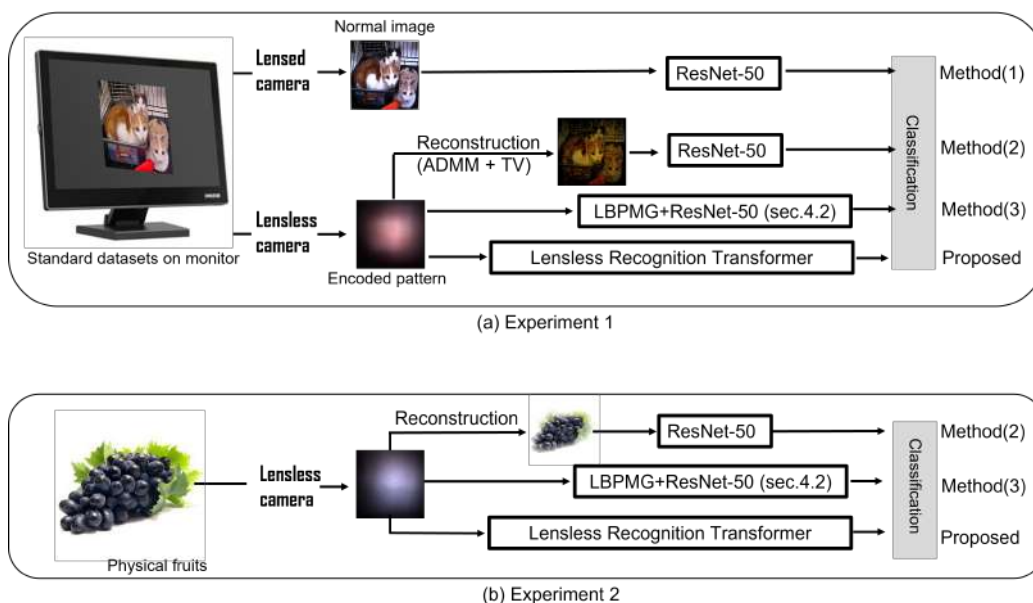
Normal image

Lensed camera

ResNet-50

Method(1)

Reconstruction (ADMM + TV)

ResNet-50

Method(2)

Classification

Lensless camera

LBPMG+ResNet-50 (sec.4.2)

Method(3)

Standard datasets on monitor

Encoded pattern

Lensless Recognition Transformer

Proposed

(a) Experiment 1

Reconstruction

ResNet-50

Method(2)

Lensless camera

LBPMG+ResNet-50 (sec.4.2)

Method(3)

Classification

Physical fruits

Lensless Recognition Transformer

Proposed

(b) Experiment 2